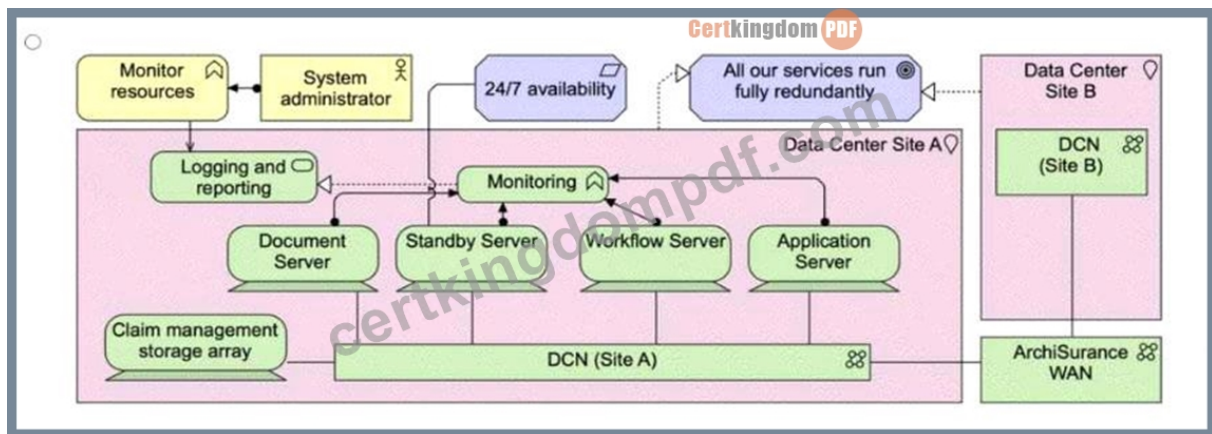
Certkingdom PDF

Monitor resources

System administrator

24/7 availability

All our services run fully redundantly

Data Center Site B

DCN (Site B)

Data Center Site A

Logging and reporting

Monitoring

Document Server

Standby Server

Workflow Server

Application Server

Claim management storage array

DCN (Site A)

ArchiSurance WAN

certkingdompdf.com